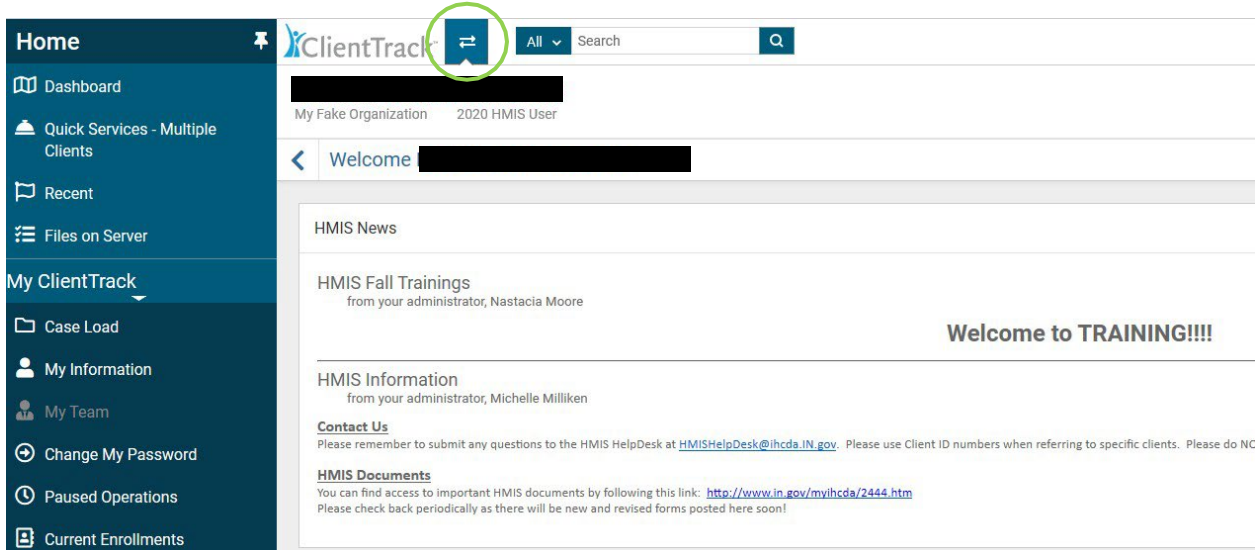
Home

Dashboard

Quick Services - Multiple Clients

Recent

Files on Server

My ClientTrack

Case Load

My Information

My Team

Change My Password

Paused Operations

Current Enrollments

ClientTrack

All

Search

My Fake Organization 2020 HMIS User

Welcome

HMIS News

HMIS Fall Trainings
from your administrator, Nastacia Moore

Welcome to TRAINING!!!!

HMIS Information
from your administrator, Michelle Milliken

Contact Us
Please remember to submit any questions to the HMIS HelpDesk at HMISHelpDesk@ihcda.IN.gov. Please use Client ID numbers when referring to specific clients. Please do NO

HMIS Documents
You can find access to important HMIS documents by following this link: http://www.in.gov/myihcda/2444.htm
Please check back periodically as there will be new and revised forms posted here soon!